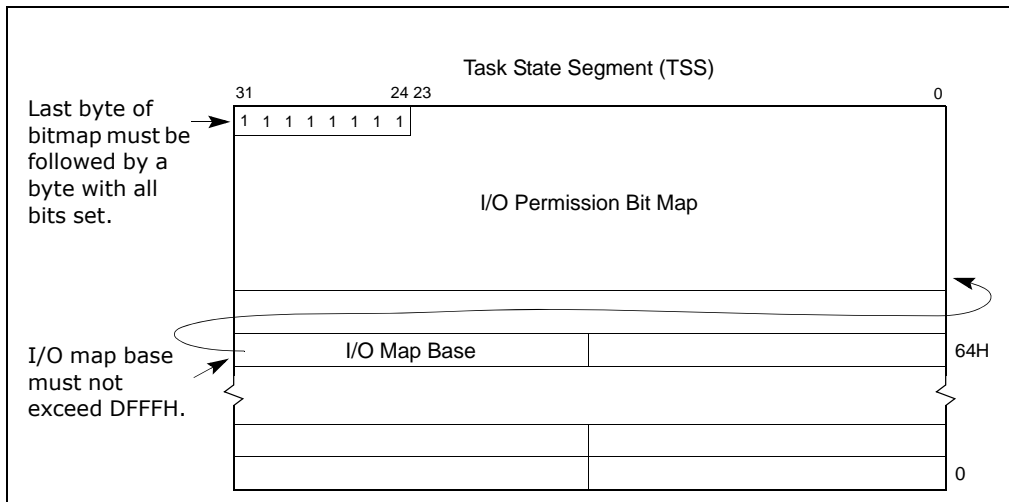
Task State Segment (TSS)

31 24 23 0

Last byte of bitmap must be followed by a byte with all bits set.

1 1 1 1 1 1 1 1

I/O Permission Bit Map

I/O map base must not exceed DFFFH.

I/O Map Base

64H

0